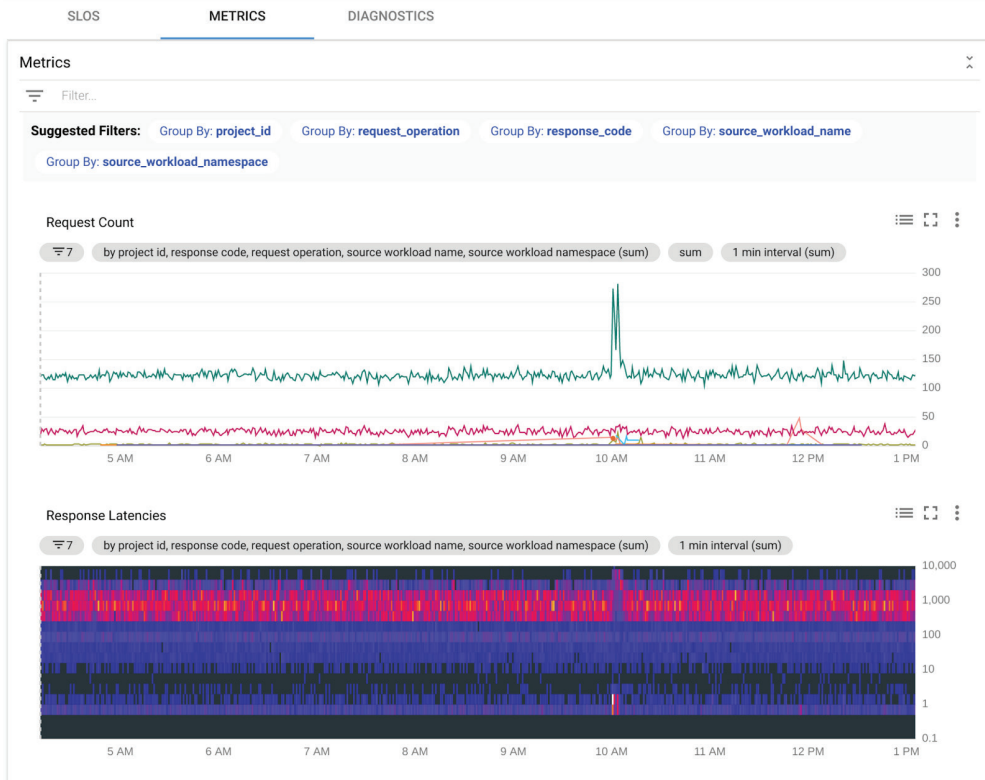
SLOS METRICS DIAGNOSTICS

Metrics

Filter...

Suggested Filters: Group By: project_id Group By: request_operation Group By: response_code Group By: source_workload_name Group By: source_workload_namespace

Request Count

7 by project id, response code, request operation, source workload name, source workload namespace (sum) sum 1 min interval (sum)

300
250
200
150
100
50
0

5 AM 6 AM 7 AM 8 AM 9 AM 10 AM 11 AM 12 PM 1 PM

Response Latencies

7 by project id, response code, request operation, source workload name, source workload namespace (sum) 1 min interval (sum)

10,000
1,000
100
10
1
0.1

5 AM 6 AM 7 AM 8 AM 9 AM 10 AM 11 AM 12 PM 1 PM